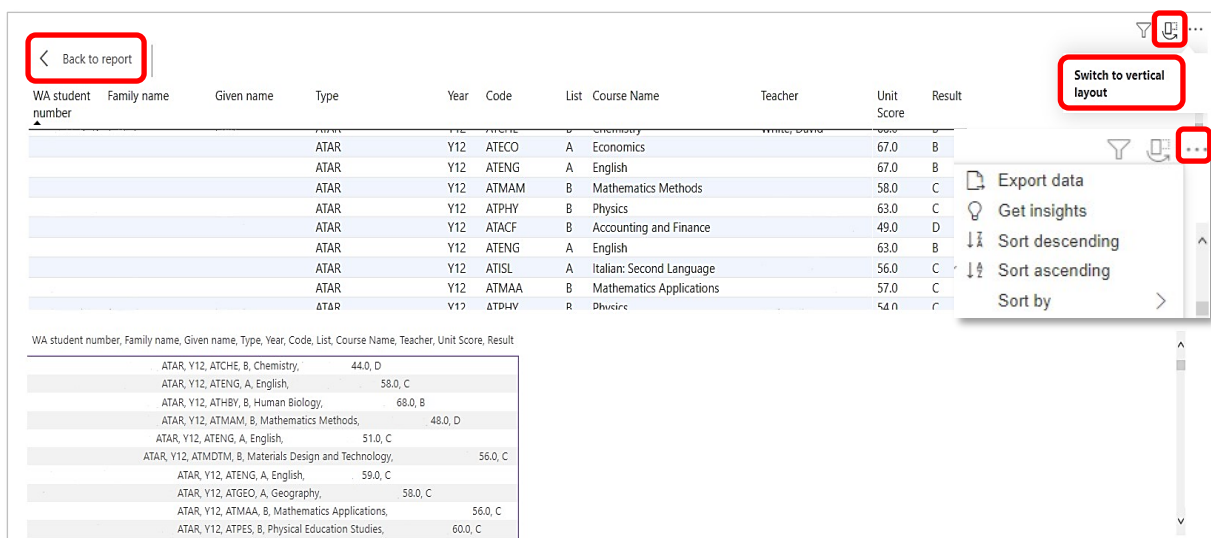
Back to report

Switch to vertical layout

| WA student number | Family name | Given name | Type | Year | Code | List | Course Name | Teacher | Unit Score | Result |
|---|---|---|---|---|---|---|---|---|---|---|
| | | | ATAR | Y12 | ATCHE | B | Chemistry | White, David | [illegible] | B |
| | | | ATAR | Y12 | ATECO | A | Economics | | 67.0 | B |
| | | | ATAR | Y12 | ATENG | A | English | | 67.0 | B |
| | | | ATAR | Y12 | ATMAM | B | Mathematics Methods | | 58.0 | C |
| | | | ATAR | Y12 | ATPHY | B | Physics | | 63.0 | C |
| | | | ATAR | Y12 | ATACF | B | Accounting and Finance | | 49.0 | D |
| | | | ATAR | Y12 | ATENG | A | English | | 63.0 | B |
| | | | ATAR | Y12 | ATISL | A | Italian: Second Language | | 56.0 | C |
| | | | ATAR | Y12 | ATMAA | B | Mathematics Applications | | 57.0 | C |
| | | | ATAR | Y12 | ATPHY | B | Physics | | 54.0 | C |

Export data
Get insights
Sort descending
Sort ascending
Sort by

WA student number, Family name, Given name, Type, Year, Code, List, Course Name, Teacher, Unit Score, Result

ATAR, Y12, ATCHE, B, Chemistry, 44.0, D
ATAR, Y12, ATENG, A, English, 58.0, C
ATAR, Y12, ATHBY, B, Human Biology, 68.0, B
ATAR, Y12, ATMAM, B, Mathematics Methods, 48.0, D
ATAR, Y12, ATENG, A, English, 51.0, C
ATAR, Y12, ATMDTM, B, Materials Design and Technology, 56.0, C
ATAR, Y12, ATENG, A, English, 59.0, C
ATAR, Y12, ATGEO, A, Geography, 58.0, C
ATAR, Y12, ATMAA, B, Mathematics Applications, 56.0, C
ATAR, Y12, ATPES, B, Physical Education Studies, 60.0, C